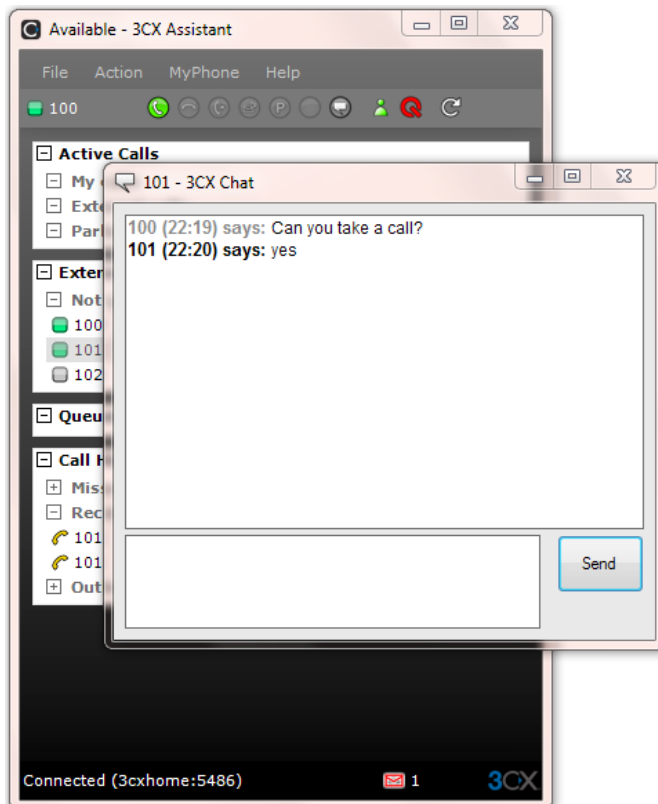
Available - 3CX Assistant

File Action MyPhone Help

100

Active Calls
My
Exte
Park

Exte
Not
100
101
102

Queu

Call H
Miss
Rec
101
101
Out

101 - 3CX Chat

100 (22:19) says: Can you take a call?
101 (22:20) says: yes

Send

Connected (3cxhome:5486)
1
3CX